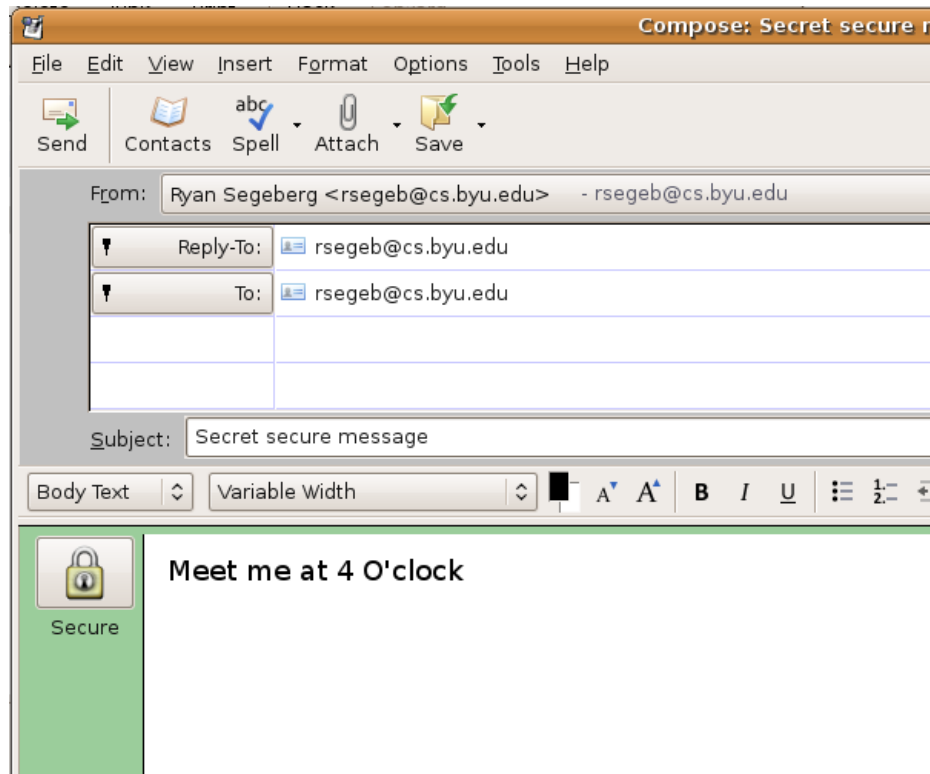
Compose: Secret secure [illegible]

File Edit View Insert Format Options Tools Help

Send Contacts abc Spell Attach Save

From: Ryan Segeberg <rsegeb@cs.byu.edu> - rsegeb@cs.byu.edu

Reply-To: rsegeb@cs.byu.edu

To: rsegeb@cs.byu.edu

Subject: Secret secure message

Body Text Variable Width A A B I U

Secure

Meet me at 4 O'clock